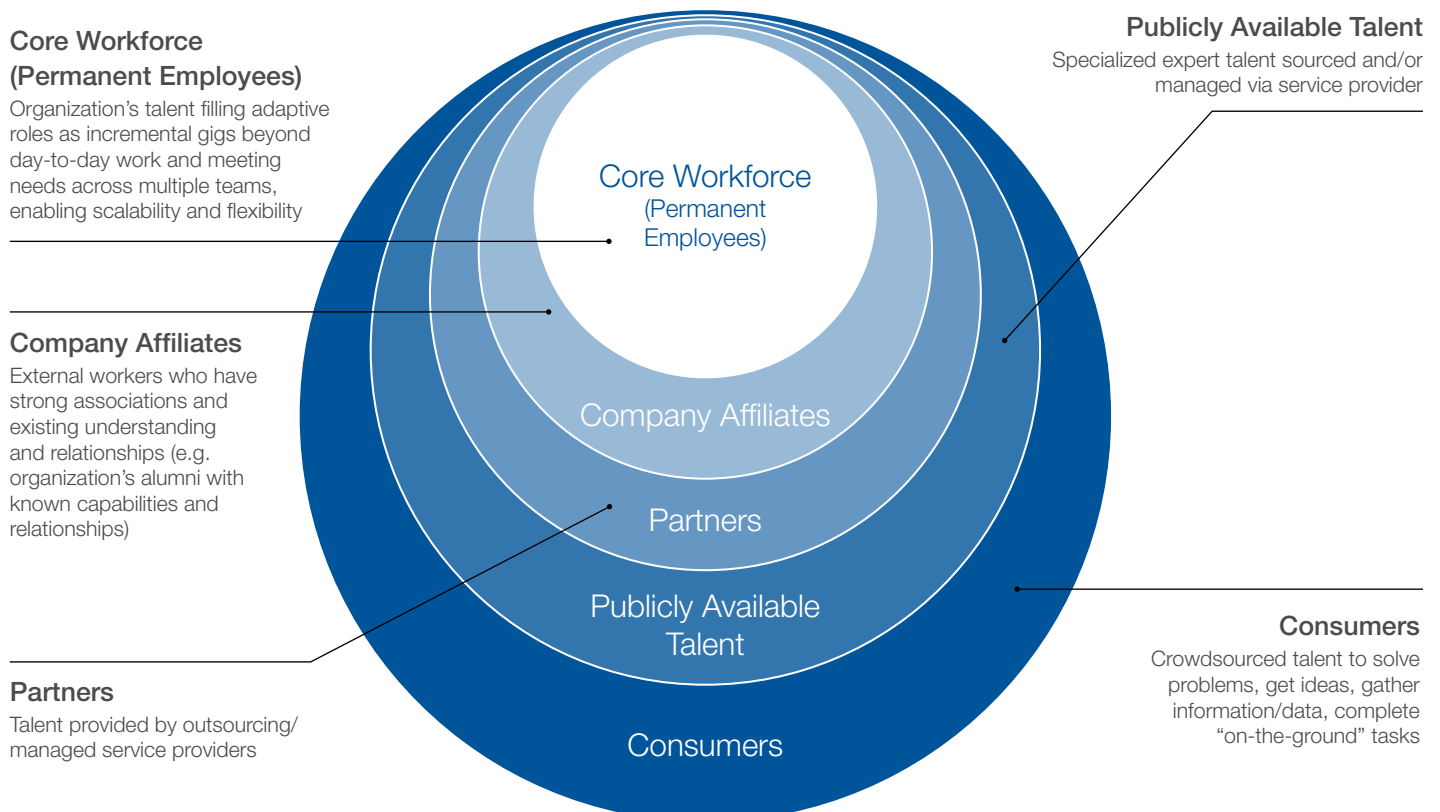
Core Workforce (Permanent Employees)

Organization’s talent filling adaptive roles as incremental gigs beyond day-to-day work and meeting needs across multiple teams, enabling scalability and flexibility

Company Affiliates

External workers who have strong associations and existing understanding and relationships (e.g. organization’s alumni with known capabilities and relationships)

Partners

Talent provided by outsourcing/ managed service providers

Publicly Available Talent

Specialized expert talent sourced and/or managed via service provider

Consumers

Crowdsourced talent to solve problems, get ideas, gather information/data, complete “on-the-ground” tasks

Core Workforce (Permanent Employees)

Company Affiliates

Partners

Publicly Available Talent

Consumers